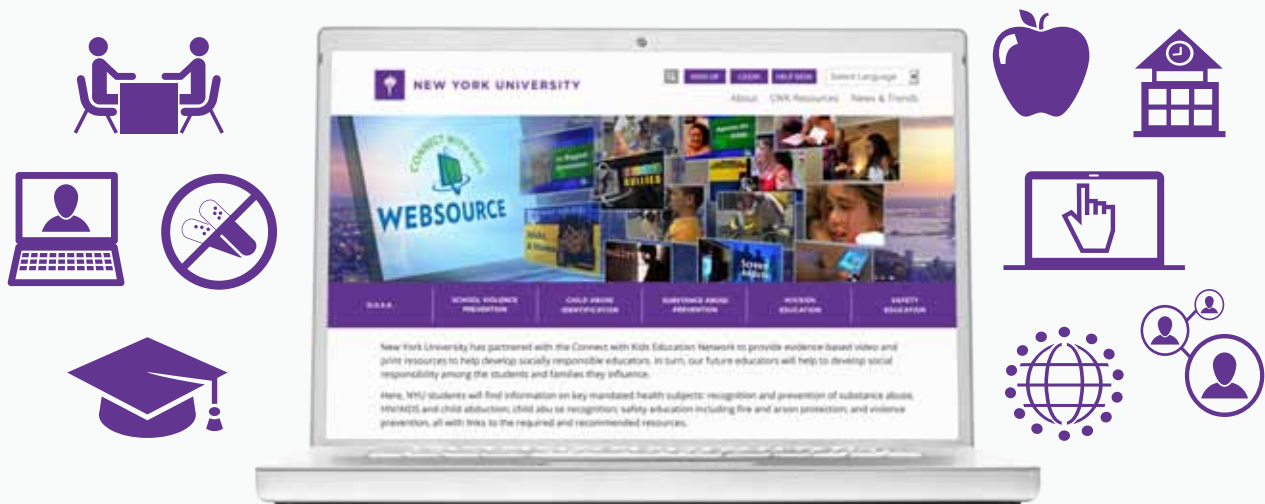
NEW YORK UNIVERSITY

SIGN UP LOGIN HELP DESK Select Language

About CWK Resources News & Trends

CONNECT WITH KIDS

WEBSOURCE

D.A.S.A. | SCHOOL VIOLENCE PREVENTION | CHILD ABUSE IDENTIFICATION | SUBSTANCE ABUSE PREVENTION | HIV/AIDS EDUCATION | SAFETY EDUCATION

New York University has partnered with the Connect with Kids Education Network to provide evidence-based video and print resources to help develop socially responsible educators. In turn, our future educators will help to develop social responsibility among the students and families they influence.

Here, NYU students will find information on key mandated health subjects: recognition and prevention of substance abuse, HIV/AIDS and child abduction; child abu se recognition; safety education including fire and arson protection; and violence prevention, all with links to the required and recommended resources.